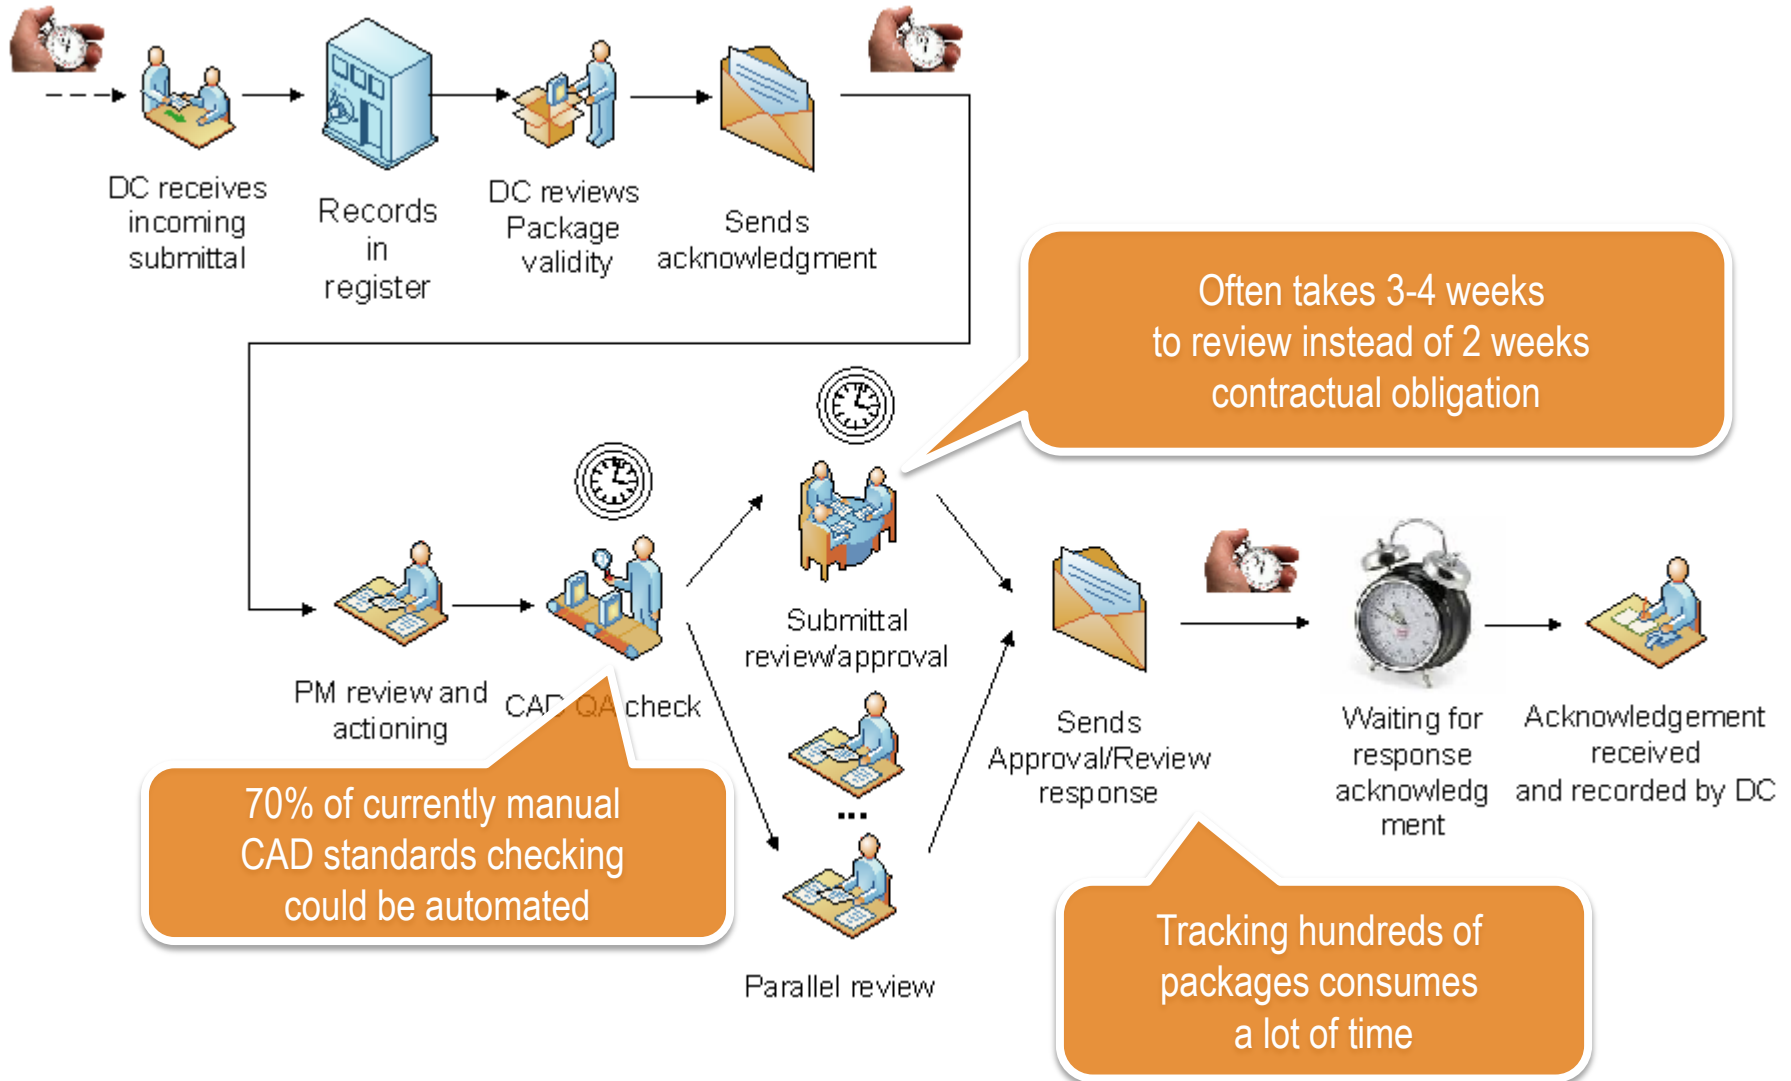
DC receives incoming submittal

Records in register

DC reviews Package validity

Sends acknowledgment

Often takes 3-4 weeks to review instead of 2 weeks contractual obligation

Submittal review/approval

PM review and actioning

CAD QA check

...

Sends Approval/Review response

Waiting for response acknowledgment

Acknowledgement received and recorded by DC

70% of currently manual CAD standards checking could be automated

Parallel review

Tracking hundreds of packages consumes a lot of time